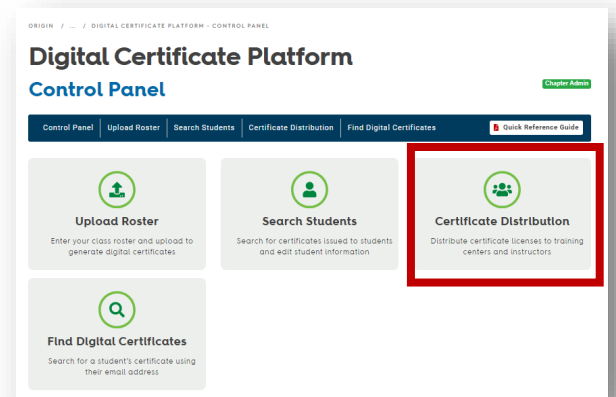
ORIGIN / ... / DIGITAL CERTIFICATE PLATFORM - CONTROL PANEL

Digital Certificate Platform

Control Panel

Chapter Admin

Control Panel | Upload Roster | Search Students | Certificate Distribution | Find Digital Certificates

Quick Reference Guide

Upload Roster

Enter your class roster and upload to generate digital certificates

Search Students

Search for certificates issued to students and edit student information

Certificate Distribution

Distribute certificate licenses to training centers and instructors

Find Digital Certificates

Search for a student's certificate using their email address